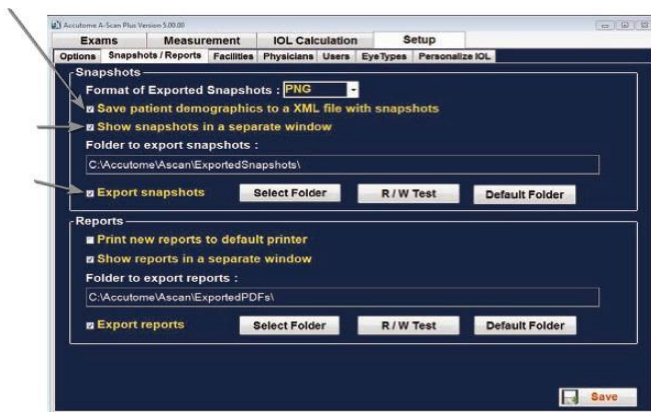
Accutome A-Scan Plus Version 5.00.00

Exams | Measurement | IOL Calculation | Setup

Options | Snapshots / Reports | Facilities | Physicians | Users | EyeTypes | Personalize IOL

Snapshots

Format of Exported Snapshots : PNG

Save patient demographics to a XML file with snapshots

Show snapshots in a separate window

Folder to export snapshots :

C:\Accutome\Ascan\ExportedSnapshots\

Export snapshots

Select Folder | R / W Test | Default Folder

Reports

Print new reports to default printer

Show reports in a separate window

Folder to export reports :

C:\Accutome\Ascan\ExportedPDFs\

Export reports

Select Folder | R / W Test | Default Folder

Save